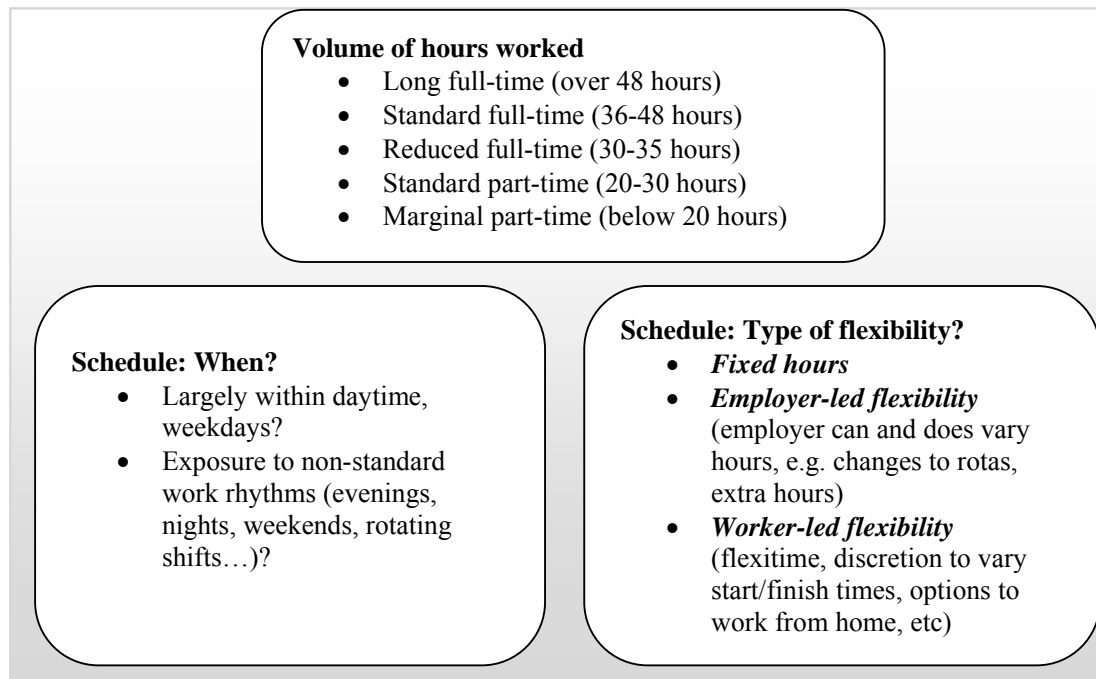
**Volume of hours worked**

- Long full-time (over 48 hours)
- Standard full-time (36-48 hours)
- Reduced full-time (30-35 hours)
- Standard part-time (20-30 hours)
- Marginal part-time (below 20 hours)

**Schedule: When?**

- Largely within daytime, weekdays?
- Exposure to non-standard work rhythms (evenings, nights, weekends, rotating shifts…)?

**Schedule: Type of flexibility?**

- ***Fixed hours***
- ***Employer-led flexibility*** (employer can and does vary hours, e.g. changes to rotas, extra hours)
- ***Worker-led flexibility*** (flexitime, discretion to vary start/finish times, options to work from home, etc)